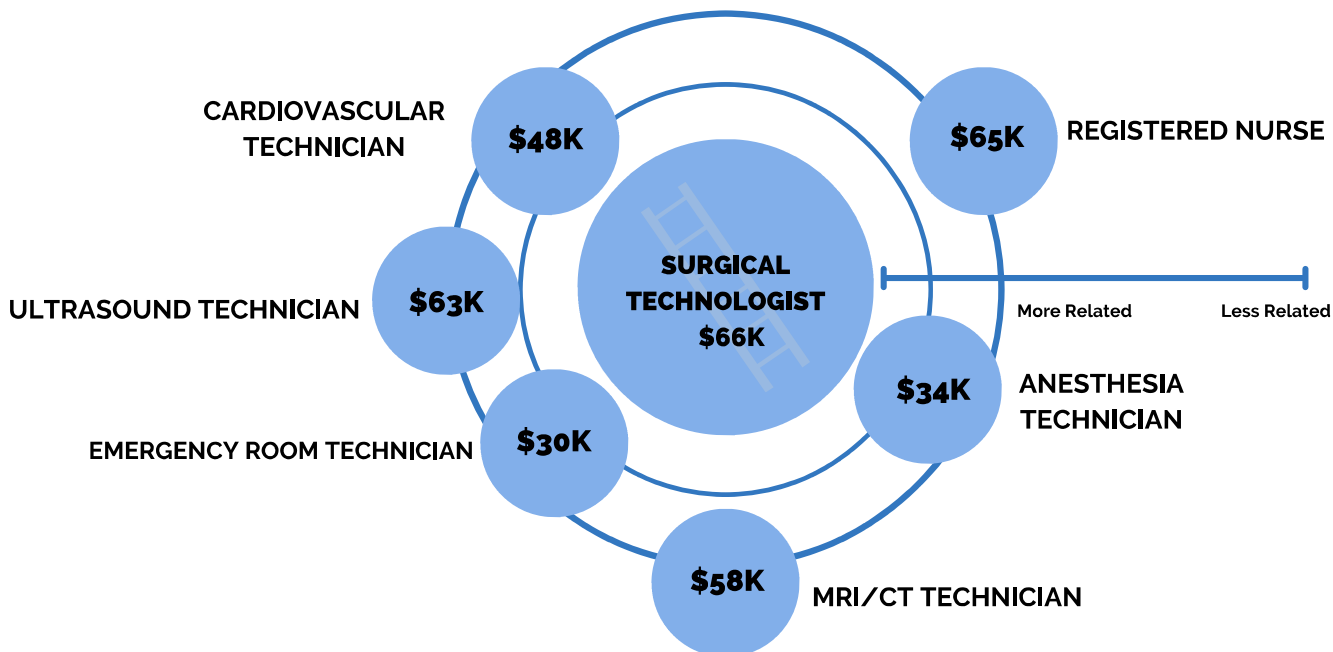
CARDIOVASCULAR TECHNICIAN

$48K

$65K

REGISTERED NURSE

SURGICAL TECHNOLOGIST $66K

ULTRASOUND TECHNICIAN

$63K

More Related

Less Related

$34K

ANESTHESIA TECHNICIAN

EMERGENCY ROOM TECHNICIAN

$30K

$58K

MRI/CT TECHNICIAN